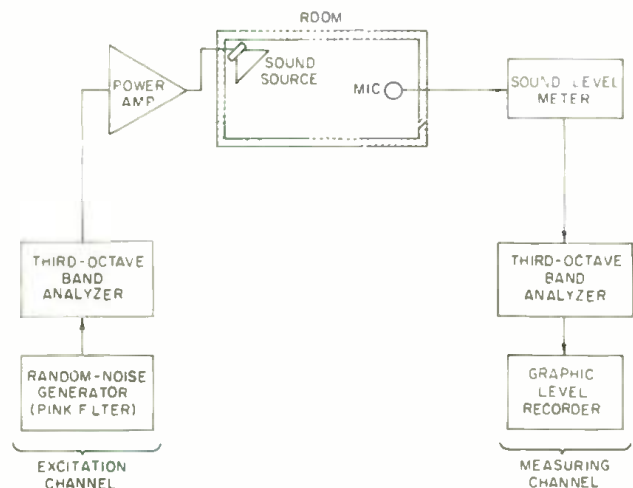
ROOM

POWER AMP

SOUND SOURCE

MIC

SOUND LEVEL METER

THIRD-OCTAVE BAND ANALYZER

RANDOM-NOISE GENERATOR (PINK FILTER)

EXCITATION CHANNEL

THIRD-OCTAVE BAND ANALYZER

GRAPHIC LEVEL RECORDER

MEASURING CHANNEL